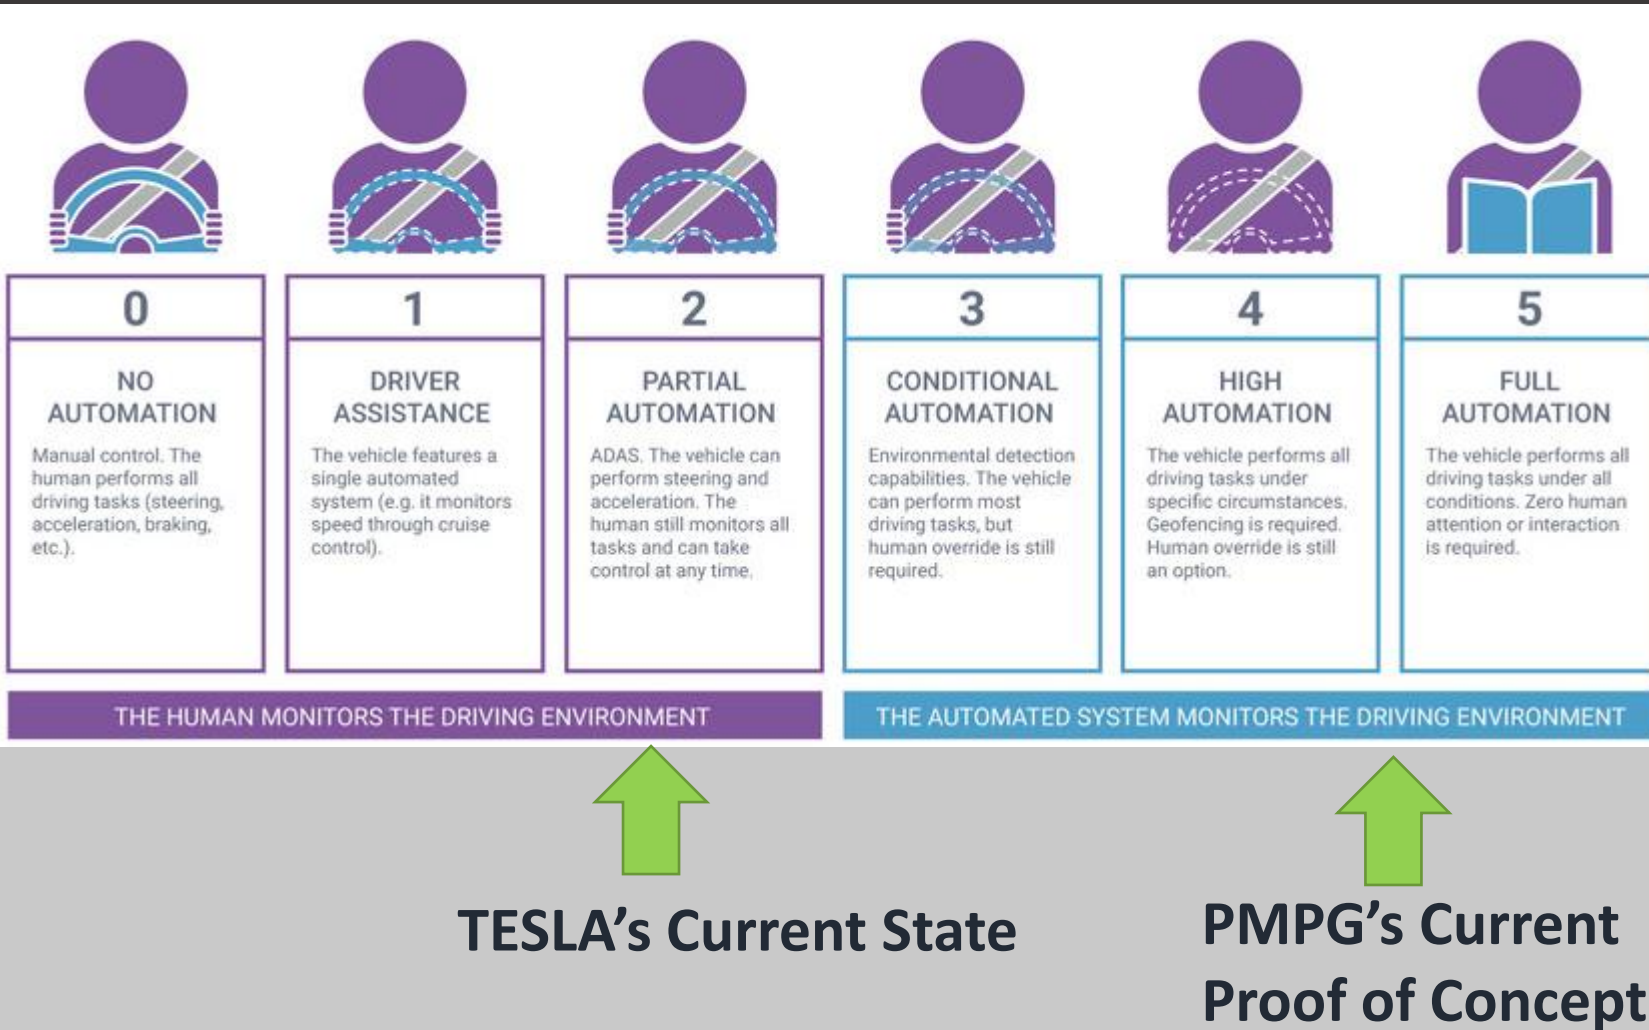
0

NO AUTOMATION

Manual control. The human performs all driving tasks (steering, acceleration, braking, etc.).

1

DRIVER ASSISTANCE

The vehicle features a single automated system (e.g. it monitors speed through cruise control).

2

PARTIAL AUTOMATION

ADAS. The vehicle can perform steering and acceleration. The human still monitors all tasks and can take control at any time.

3

CONDITIONAL AUTOMATION

Environmental detection capabilities. The vehicle can perform most driving tasks, but human override is still required.

4

HIGH AUTOMATION

The vehicle performs all driving tasks under specific circumstances. Geofencing is required. Human override is still an option.

5

FULL AUTOMATION

The vehicle performs all driving tasks under all conditions. Zero human attention or interaction is required.

THE HUMAN MONITORS THE DRIVING ENVIRONMENT

THE AUTOMATED SYSTEM MONITORS THE DRIVING ENVIRONMENT

TESLA's Current State

PMPG's Current Proof of Concept